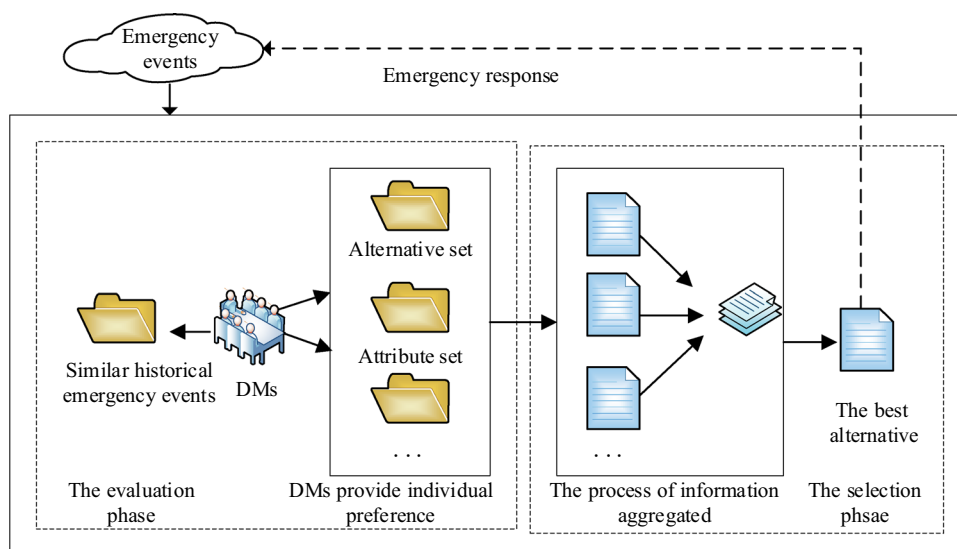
Emergency events

Emergency response

Alternative set

Attribute set

...

Similar historical emergency events

DMs

...

The best alternative

The evaluation phase

DMs provide individual preference

The process of information aggregated

The selection phsae